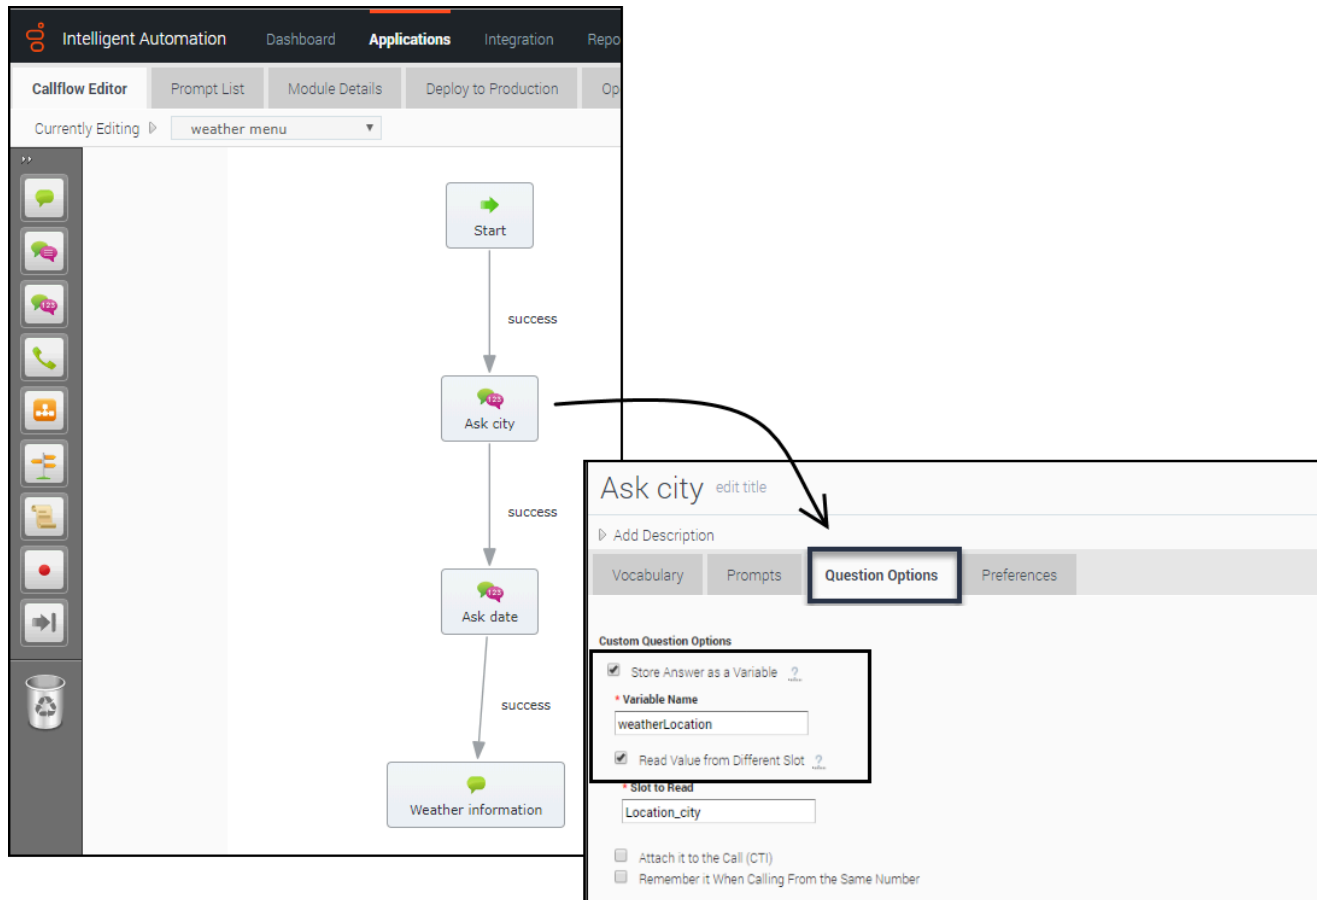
Intelligent Automation Dashboard Applications Integration Repo

Callflow Editor Prompt List Module Details Deploy to Production Op

Currently Editing weather menu

Start

success

Ask city

success

Ask date

success

Weather information

Ask city edit title

Add Description

Vocabulary Prompts Question Options Preferences

Custom Question Options

Store Answer as a Variable ?

* Variable Name

weatherLocation

Read Value from Different Slot ?

* Slot to Read

Location_city

Attach it to the Call (CTI)

Remember it When Calling From the Same Number